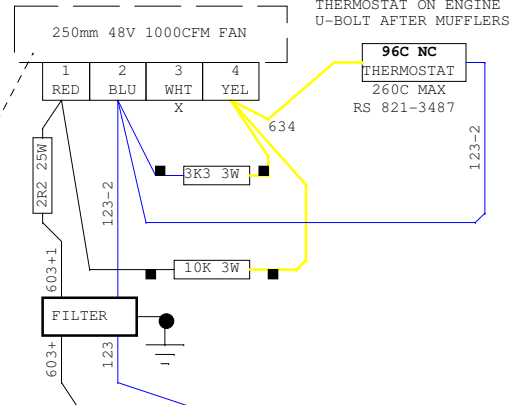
THERMOSTAT ON ENGINE
U-BOLT AFTER MUFFLERS

250mm 48V 1000CFM FAN

| 1 | 2 | 3 | 4 |
|---|---|---|---|
| RED | BLU | WHT | YEL |

X

96C NC
THERMOSTAT
260C MAX
RS 821-3487

634

123-2

3K3 3W

2R2 25W

123-2

10K 3W

603+1

FILTER

603+

123